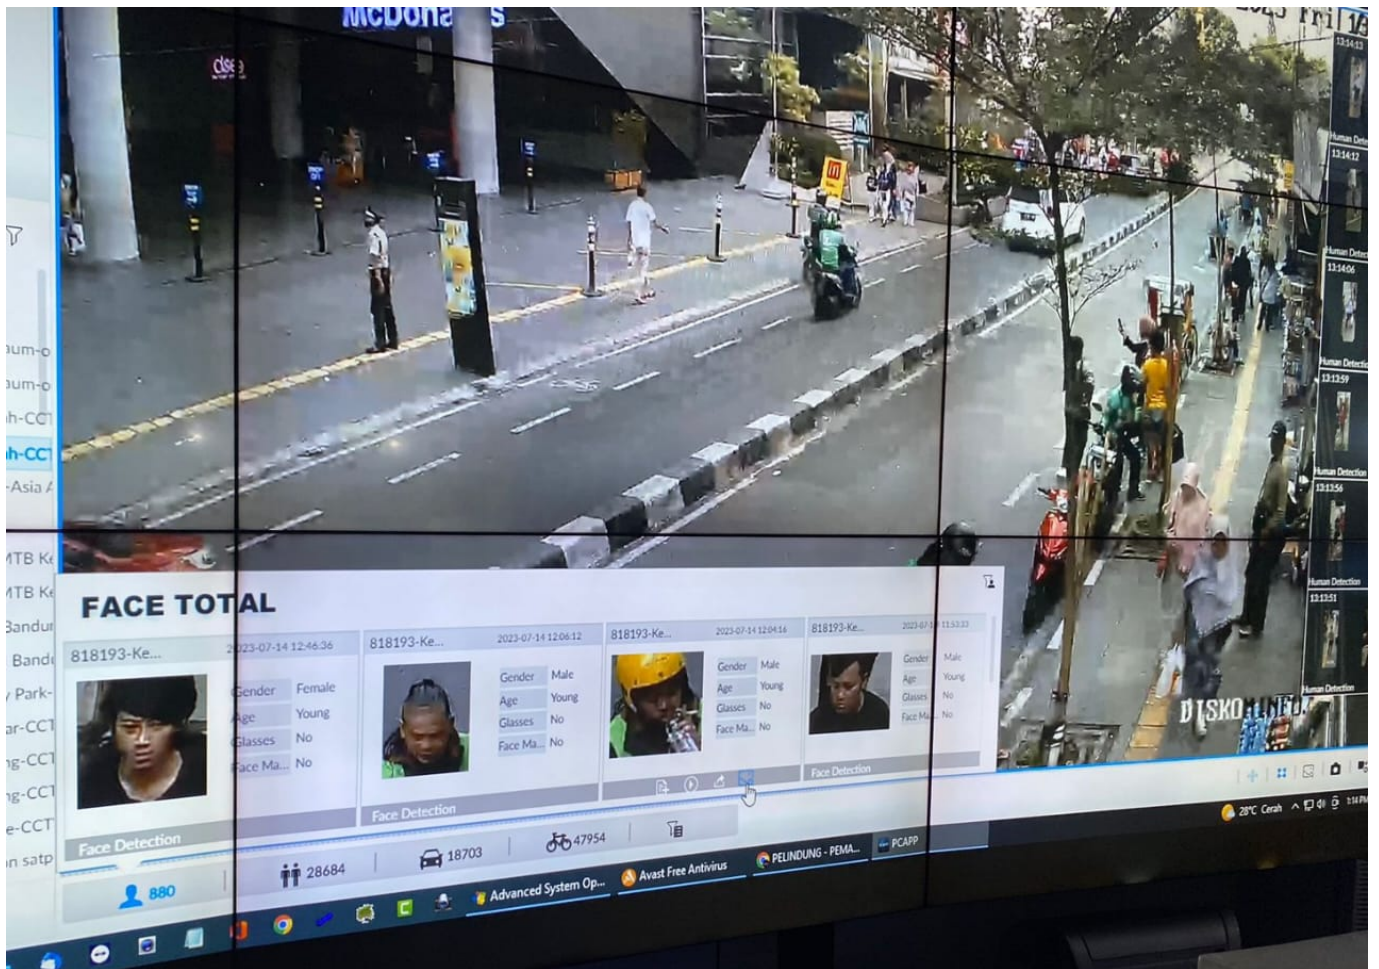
McDona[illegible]s

2023 Fri 14

dse

jum-o
jum-o
h-CC
h-CC
-Asia
MTB K
MTB K
Bandu
Band
Park-
ar-CC
g-CC
g-CC
e-CC
n satp

13:14:13
Human Detection
13:14:12
Human Detection
13:14:06
Human Detection
13:13:59
Human Detection
13:13:56
Human Detection
13:13:51
Human Detection

FACE TOTAL

818193-Ke... 2023-07-14 12:46:36
Gender Female
Age Young
Glasses No
Face Ma... No
Face Detection

818193-Ke... 2023-07-14 12:06:12
Gender Male
Age Young
Glasses No
Face Ma... No
Face Detection

818193-Ke... 2023-07-14 12:04:16
Gender Male
Age Young
Glasses No
Face Ma... No

818193-Ke... 2023-07-14 11:53:33
Gender Male
Age Young
Glasses No
Face Ma... No
Face Detection

DISKOMINFO

880
28684
18703
47954

Advanced System Op...
Avast Free Antivirus
PELINDUNG - PEMA...
PCAPP

28°C Cerah
1:14 PM